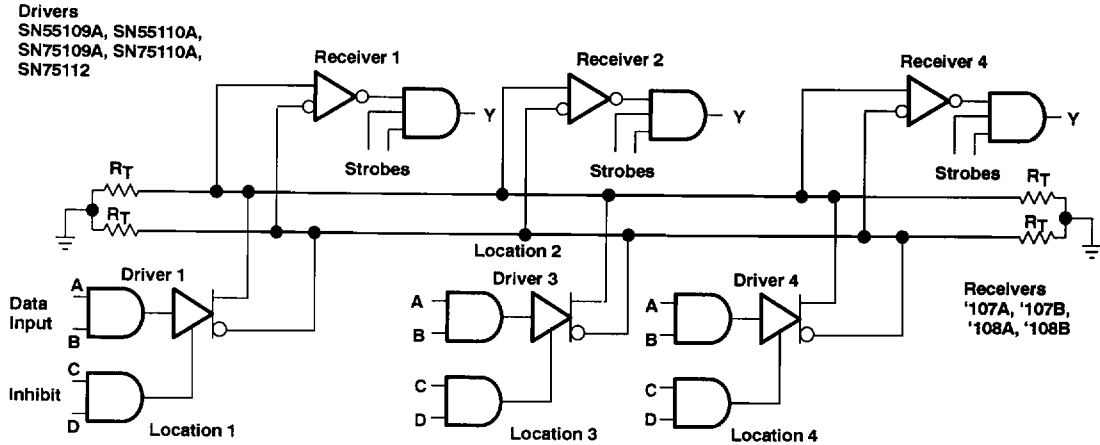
Drivers
SN55109A, SN55110A,
SN75109A, SN75110A,
SN75112

Receiver 1

Receiver 2

Receiver 4

Y

Y

Y

Strobes

Strobes

Strobes

$R_T$

$R_T$

$R_T$

$R_T$

Location 2

Driver 1

Driver 3

Driver 4

Data Input

A

B

C

Inhibit

D

A

B

C

D

A

B

C

D

Location 1

Location 3

Location 4

Receivers
'107A, '107B,
'108A, '108B